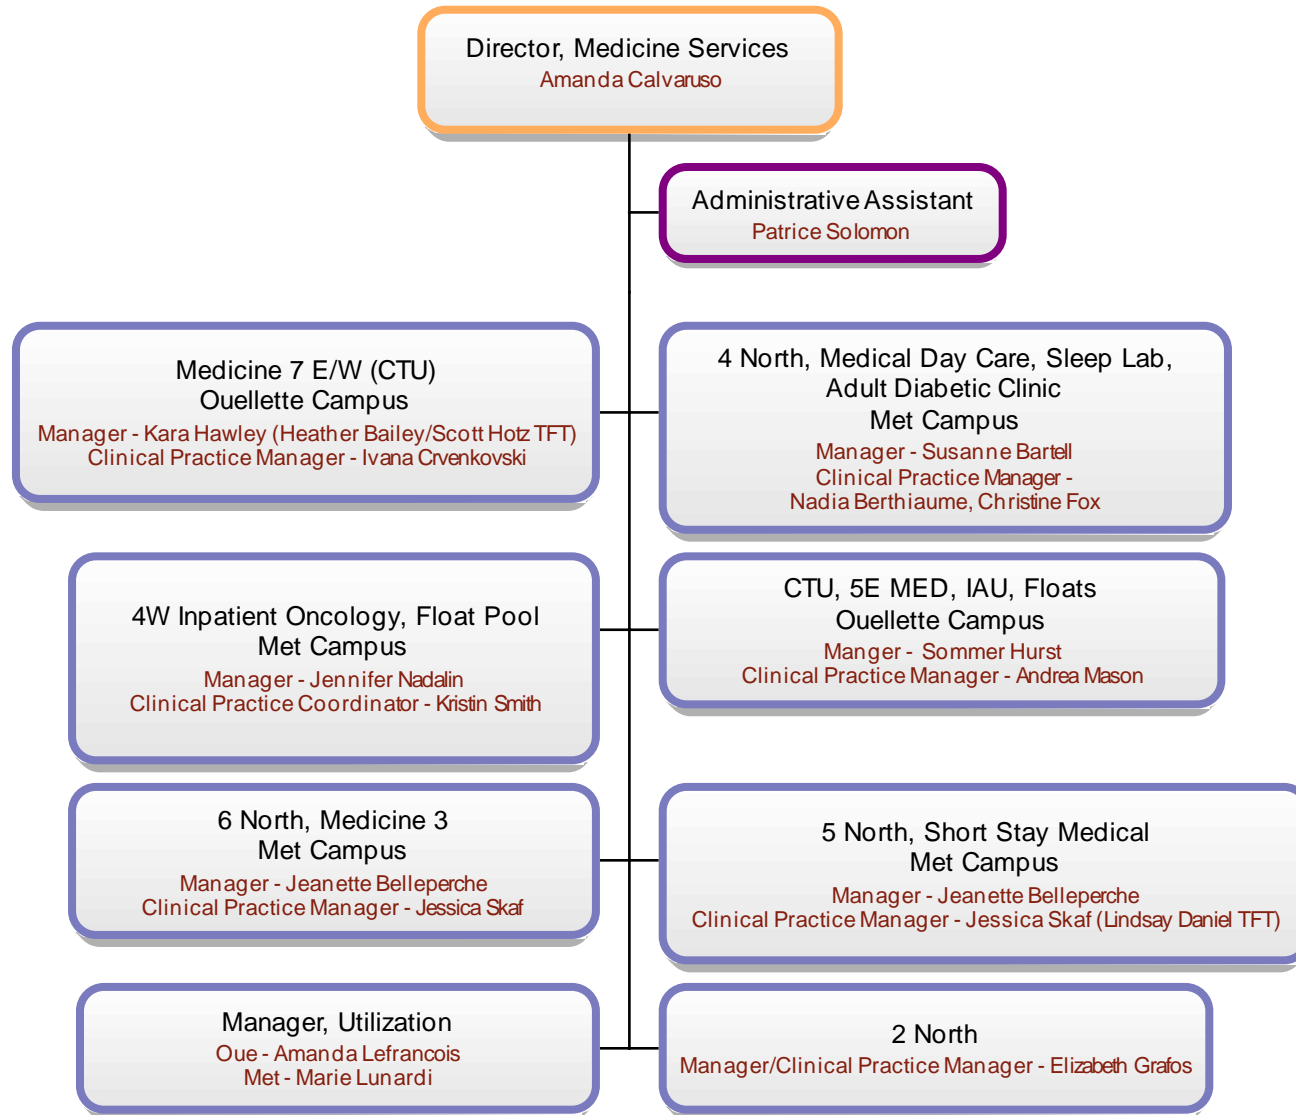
Director, Medicine Services
Amanda Calvaruso

Administrative Assistant
Patrice Solomon

Medicine 7 E/W (CTU)
Ouellette Campus
Manager - Kara Hawley (Heather Bailey/Scott Hotz TFT)
Clinical Practice Manager - Ivana Crvenkovski

4 North, Medical Day Care, Sleep Lab, Adult Diabetic Clinic
Met Campus
Manager - Susanne Bartell
Clinical Practice Manager - Nadia Berthiaume, Christine Fox

4W Inpatient Oncology, Float Pool
Met Campus
Manager - Jennifer Nadalin
Clinical Practice Coordinator - Kristin Smith

CTU, 5E MED, IAU, Floats
Ouellette Campus
Manger - Sommer Hurst
Clinical Practice Manager - Andrea Mason

6 North, Medicine 3
Met Campus
Manager - Jeanette Belleperche
Clinical Practice Manager - Jessica Skaf

5 North, Short Stay Medical
Met Campus
Manager - Jeanette Belleperche
Clinical Practice Manager - Jessica Skaf (Lindsay Daniel TFT)

Manager, Utilization
Oue - Amanda Lefrancois
Met - Marie Lunardi

2 North
Manager/Clinical Practice Manager - Elizabeth Grafos